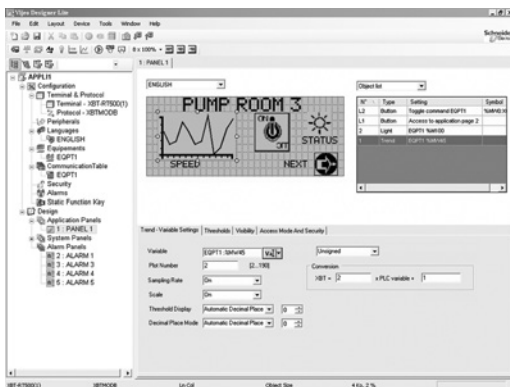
Vijeo Designer Lite

File Edit Layout Device Tools Window Help

Schneider

1 : PANEL 1

APPLI1
Configuration
Terminal & Protocol
Terminal - XBT-R7500(1)
Protocol - XBTMODB
Peripherals
Languages
ENGLISH
Equipements
EQPT1
CommunicationTable
EQPT1
Security
Alarms
Static Function Key
Design
Application Panels
1 : PANEL 1
System Panels
Alarm Panels
2 : ALARM 1
3 : ALARM 3
4 : ALARM 4
5 : ALARM 5

ENGLISH

PUMP ROOM 3
ON
OFF
STATUS
SPEED
NEXT

Object list

| N° | Type | Setting | Symbol |
|---|---|---|---|
| L3 | Button | Toggle command EQPT1 | %M40.1 |
| L1 | Button | Access to application page 2 | |
| 2 | Light | EQPT1 %M100 | |
| 1 | Trend | EQPT1 %MW45 | |

Trend -Variable Settings | Thresholds | Visibility | Access Mode And Security

Variable EQPT1 %MW45
Unsigned
Plot Number 2 [2...100]
Conversion
Sampling Rate On
XBT = 2 x PLC variable ÷ 1
Scale On
Threshold Display Automatic Decimal Place 0
Decimal Place Mode Automatic Decimal Place 0

XBT-R7500(1) XBTMODB Ln Col Object Size 4 Kb, 2 %